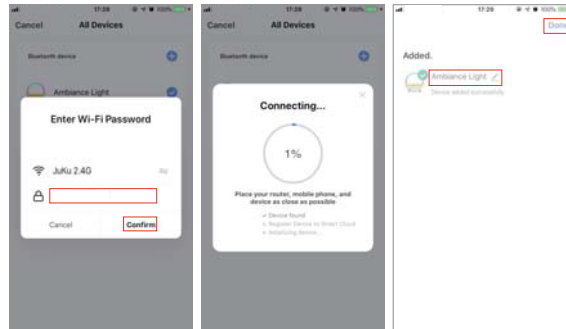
17:29
Cancel
All Devices
Bluetooth device
Ambiance Light
Enter Wi-Fi Password
JuKu 2.4G
Cancel
Confirm

17:29
All Devices
Bluetooth device
Connecting...
1%
Place your router, mobile phone, and device as close as possible
Device found
Register Device to Smart Cloud
Initializing device

17:29
Done
Added.
Ambiance Light
Device added successfully